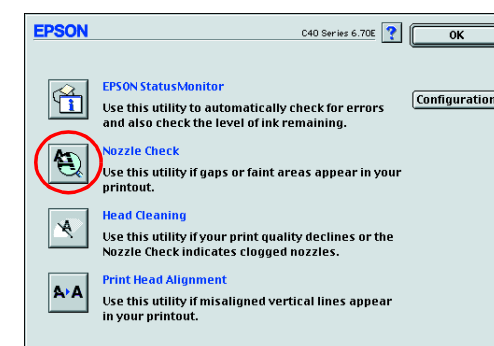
EPSON

C40 Series 6.70E

?

OK

EPSON StatusMonitor

Use this utility to automatically check for errors and also check the level of ink remaining.

Configuration

Nozzle Check

Use this utility if gaps or faint areas appear in your printout.

Head Cleaning

Use this utility if your print quality declines or the Nozzle Check indicates clogged nozzles.

Print Head Alignment

Use this utility if misaligned vertical lines appear in your printout.